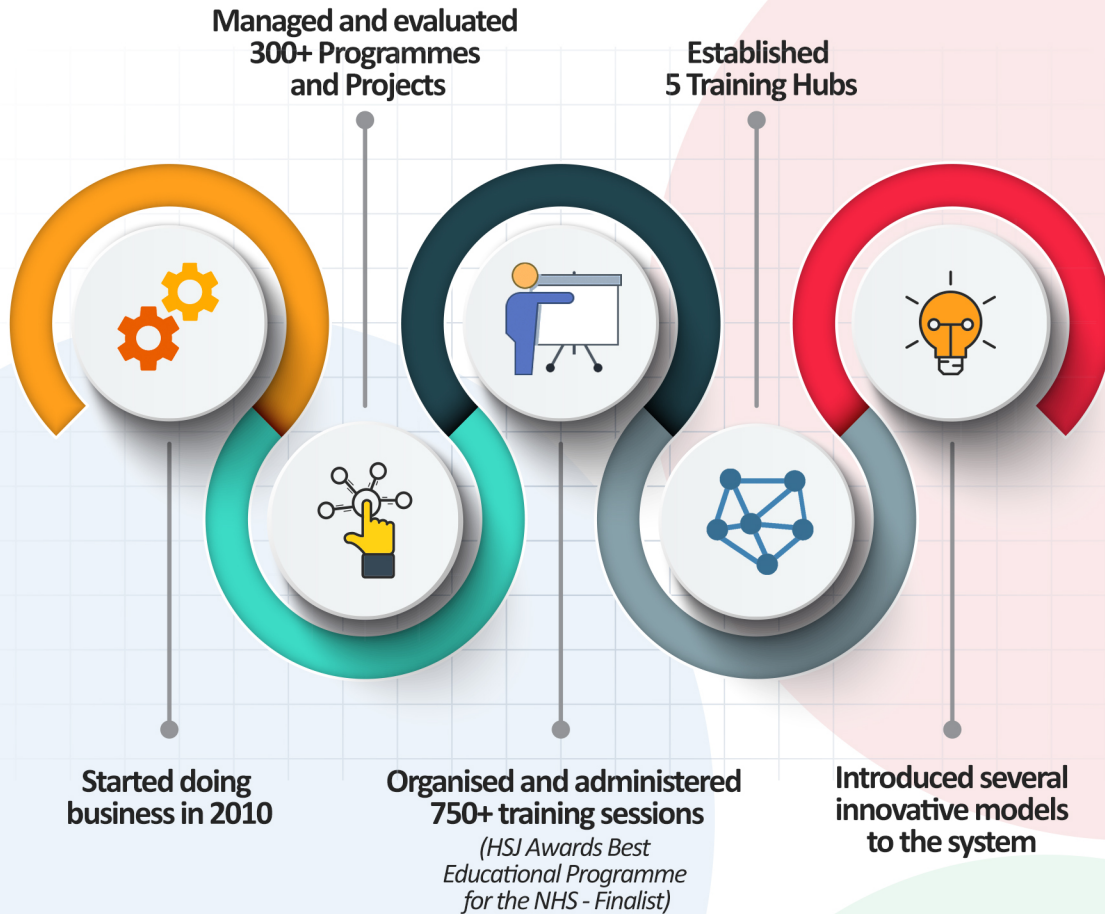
Managed and evaluated 300+ Programmes and Projects

Established 5 Training Hubs

Started doing business in 2010

Organised and administered 750+ training sessions

(HSJ Awards Best Educational Programme for the NHS - Finalist)

Introduced several innovative models to the system